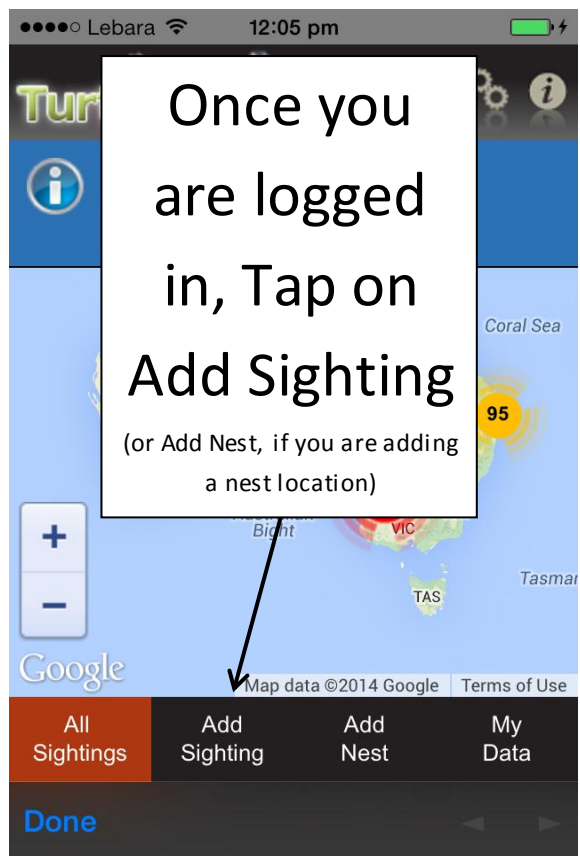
●●●●○ Lebara 12:05 pm

Tur

Once you are logged in, Tap on Add Sighting

(or Add Nest, if you are adding a nest location)

Coral Sea

95

Bight

VIC

Tasmar

TAS

+

−

Google

Map data ©2014 Google | Terms of Use

All Sightings

Add Sighting

Add Nest

My Data

Done